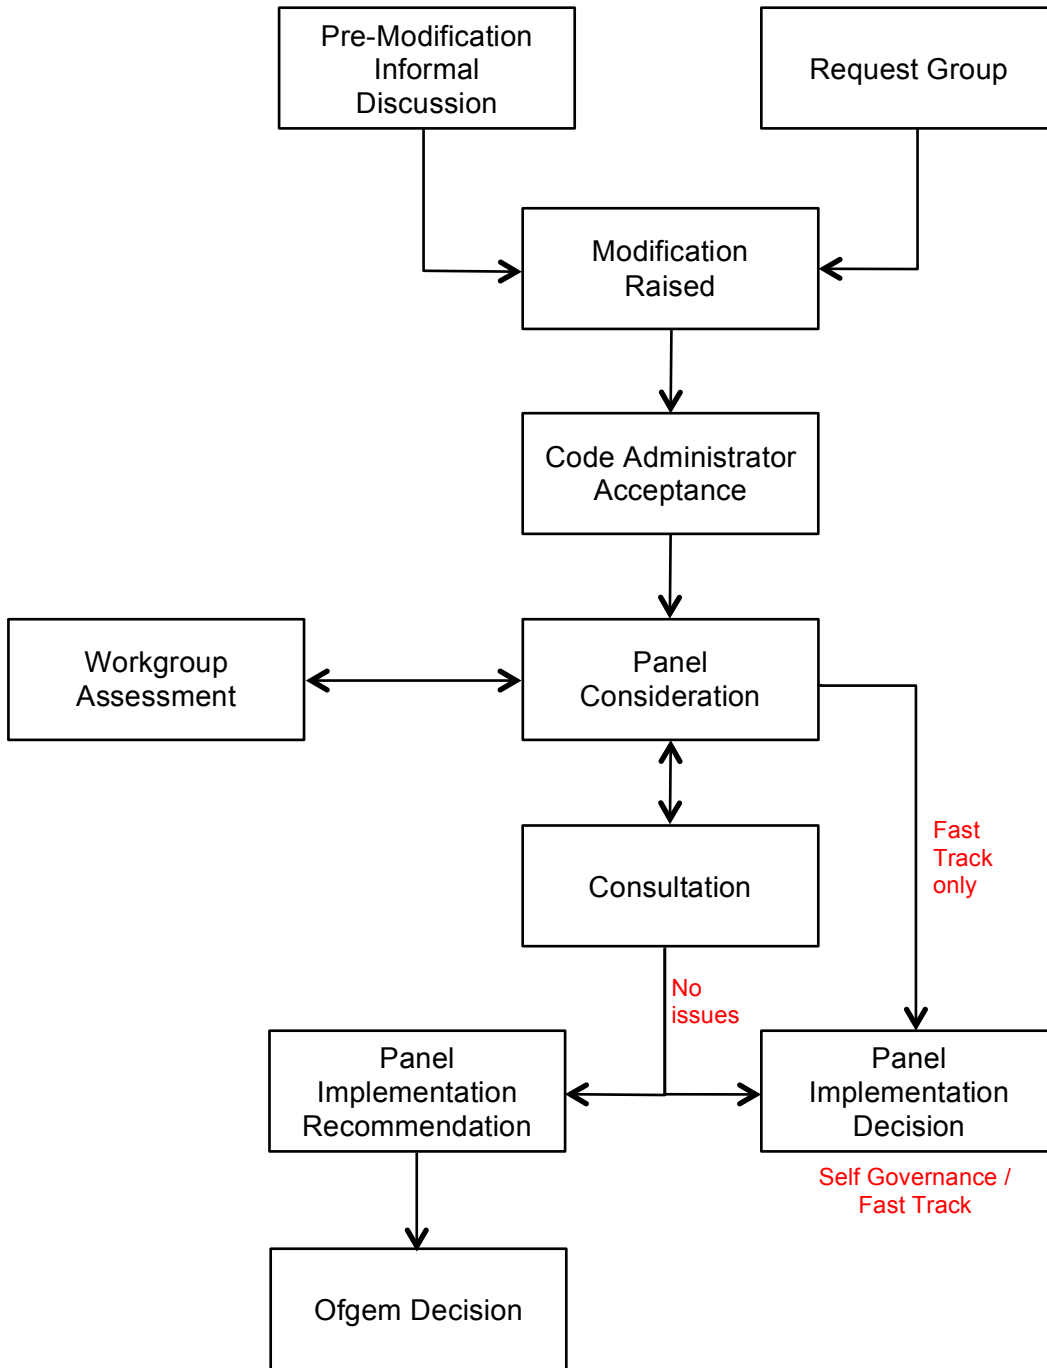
Pre-Modification Informal Discussion

Request Group

Modification Raised

Code Administrator Acceptance

Workgroup Assessment

Panel Consideration

Fast Track only

Consultation

No issues

Panel Implementation Recommendation

Panel Implementation Decision

Self Governance / Fast Track

Ofgem Decision